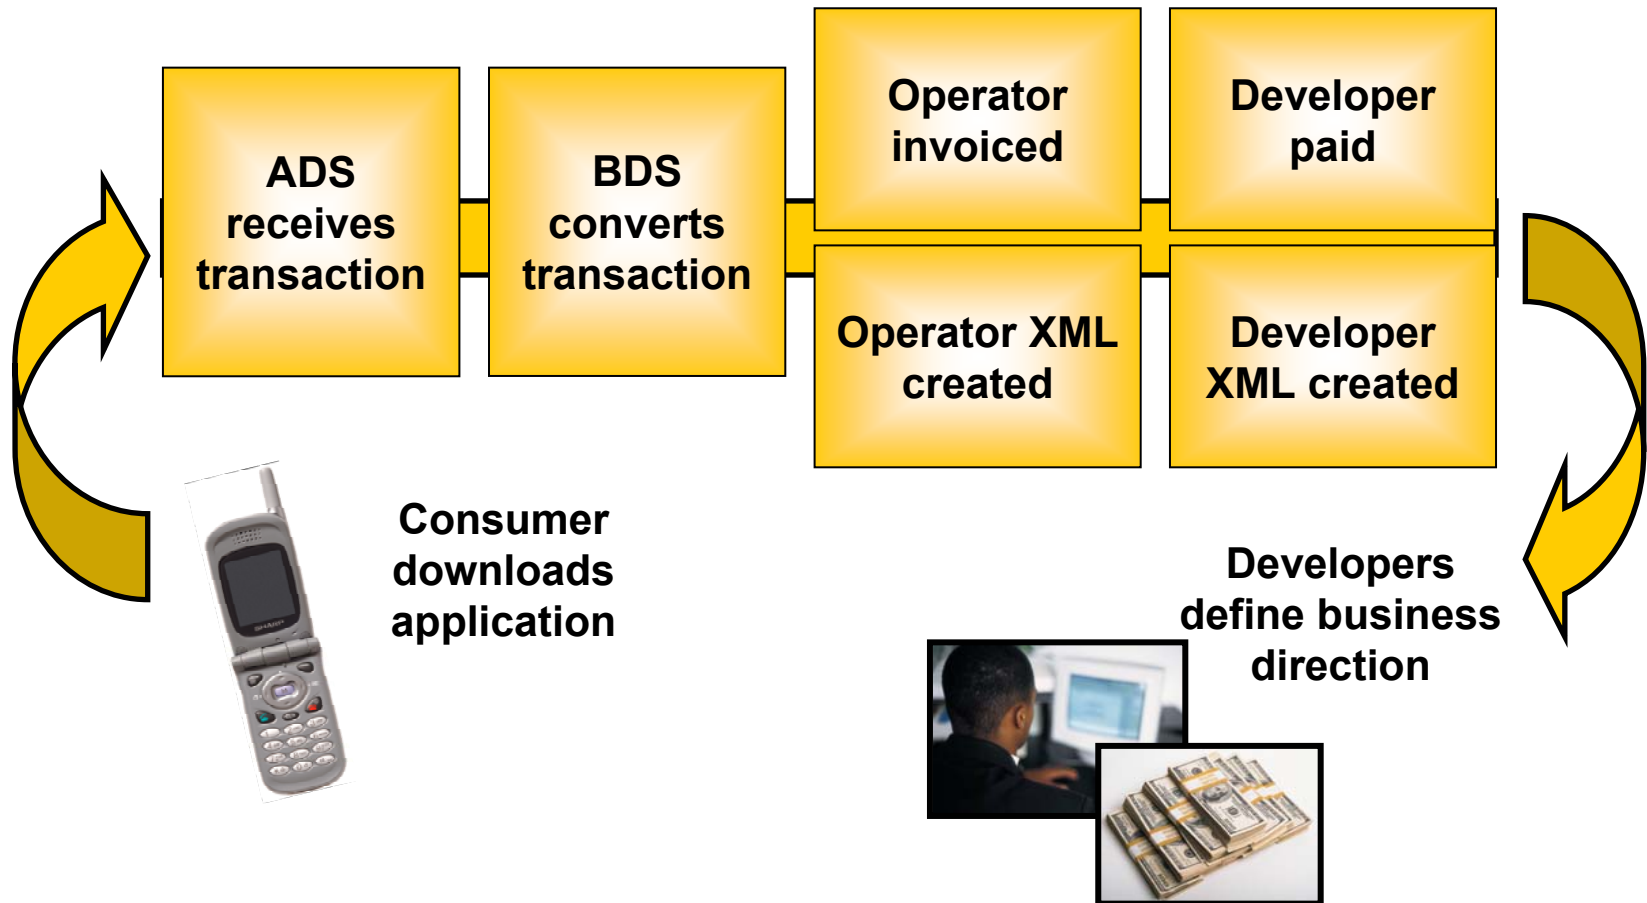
ADS receives transaction

BDS converts transaction

Operator invoiced

Developer paid

Operator XML created

Developer XML created

Consumer downloads application

Developers define business direction